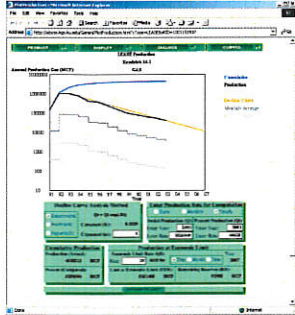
ProdAnalysis - Microsoft Internet Explorer

File Edit View Favorites Tools Help

Back Search Favorites Media

Address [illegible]

PRODUCT DISPLAY ANALYSIS CONTROL

LEASE Production

Econbits 14-1

Annual Production Gas (MCF):

GAS

Cumulative Production

Decline Curve

Moving Average

1000000
100000
10000
1000
100
10

Year

Decline Curve Analysis Method

Lease Production Data for Computation

Cumulative Production

Production at Economic Limit

Internet